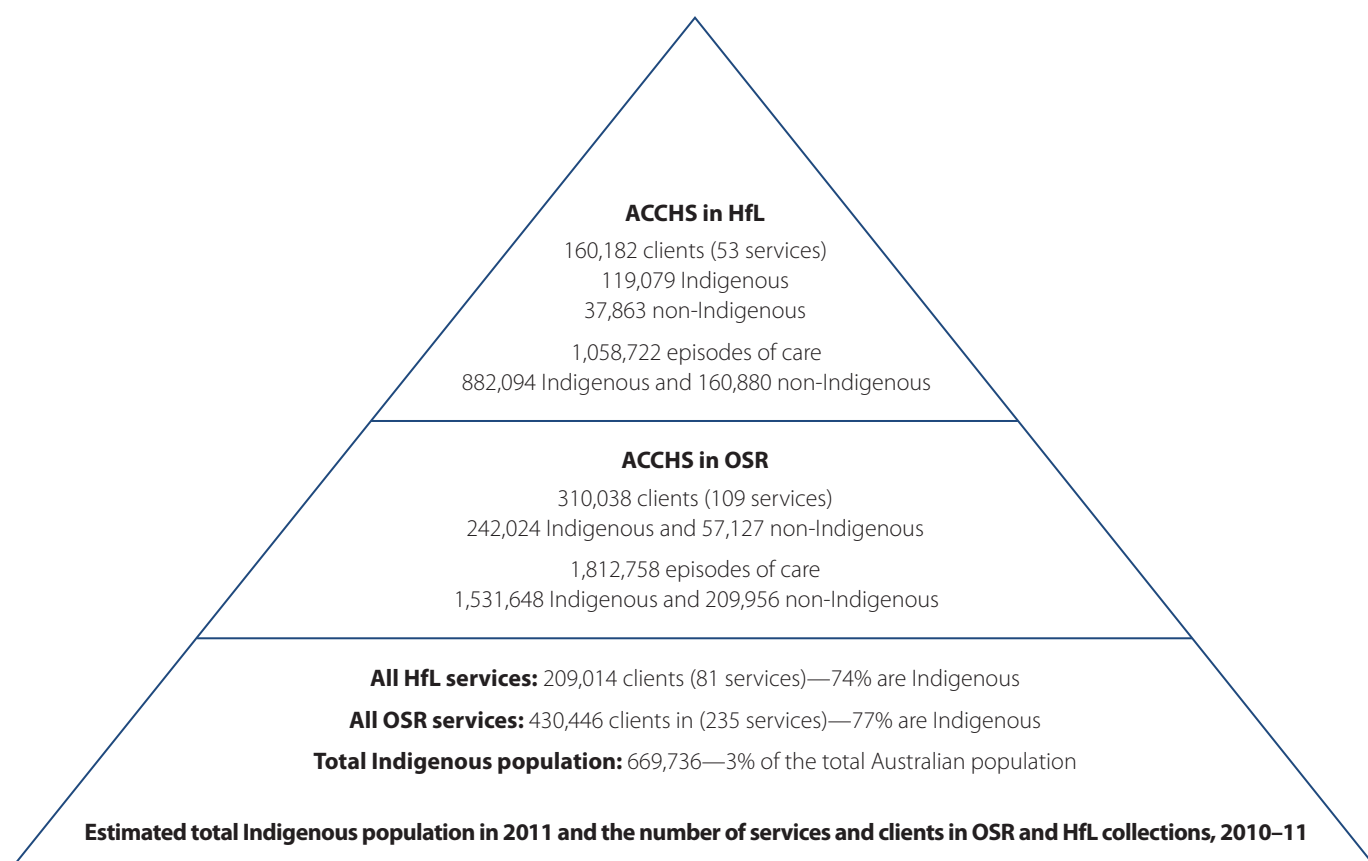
**ACCHS in HfL**

160,182 clients (53 services)
119,079 Indigenous
37,863 non-Indigenous

1,058,722 episodes of care
882,094 Indigenous and 160,880 non-Indigenous

**ACCHS in OSR**

310,038 clients (109 services)
242,024 Indigenous and 57,127 non-Indigenous

1,812,758 episodes of care
1,531,648 Indigenous and 209,956 non-Indigenous

**All HfL services:** 209,014 clients (81 services)—74% are Indigenous

**All OSR services:** 430,446 clients in (235 services)—77% are Indigenous

**Total Indigenous population:** 669,736—3% of the total Australian population

**Estimated total Indigenous population in 2011 and the number of services and clients in OSR and HfL collections, 2010–11**